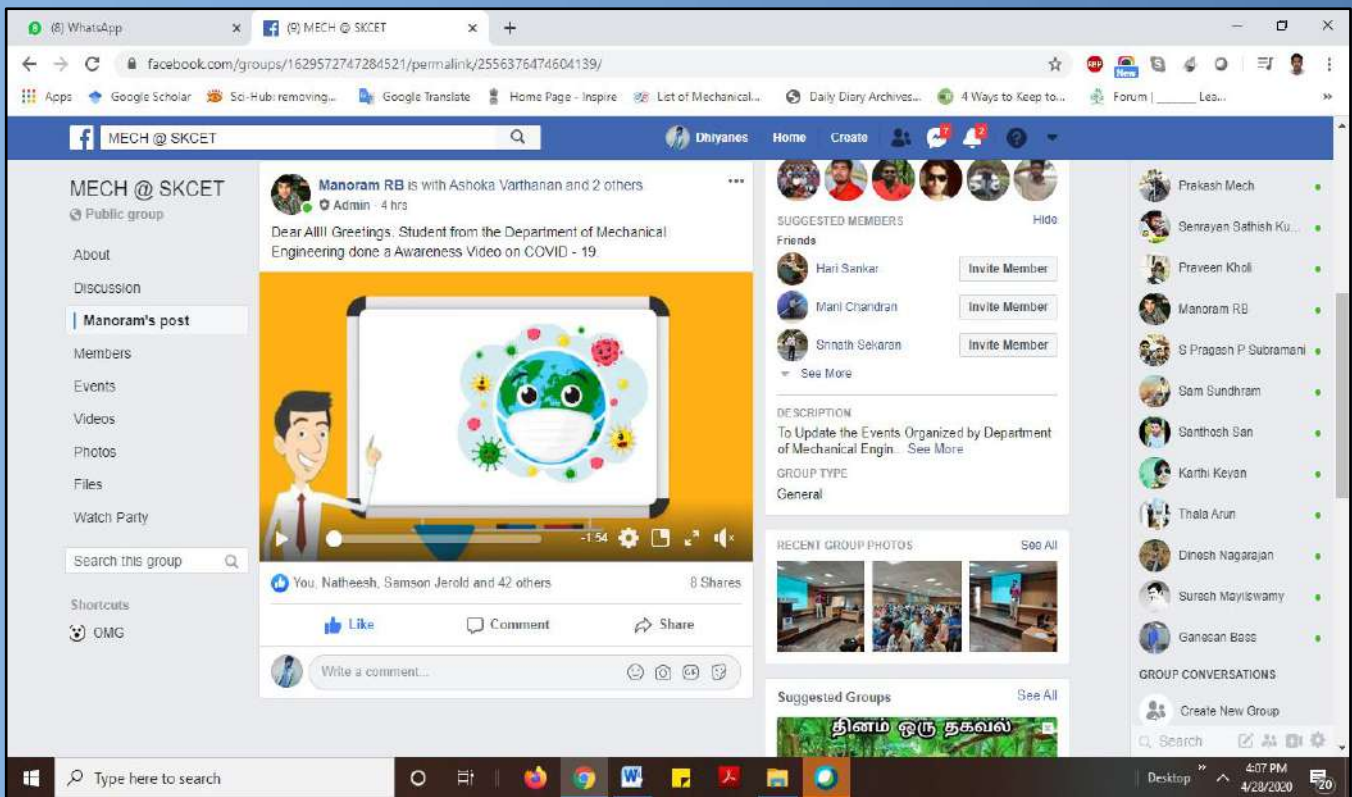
(8) WhatsApp
(9) MECH @ SKCET
facebook.com/groups/1629572747284521/permalink/2556376474604139/
Apps Google Scholar Sci-Hub: removing... Google Translate Home Page - Inspire List of Mechanical... Daily Diary Archives... 4 Ways to Keep to... Forum | ______ Lea...

MECH @ SKCET
Dhiyanes Home Create

MECH @ SKCET
Public group
About
Discussion
Manoram's post
Members
Events
Videos
Photos
Files
Watch Party
Search this group
Shortcuts
OMG

Manoram RB is with Ashoka Varthanan and 2 others.
Admin · 4 hrs
Dear Allll Greetings. Student from the Department of Mechanical Engineering done a Awareness Video on COVID - 19.
-1:54
You, Natheesh, Samson Jerold and 42 others
8 Shares
Like
Comment
Share
Write a comment...

SUGGESTED MEMBERS
Hide
Friends
Hari Sankar Invite Member
Mani Chandran Invite Member
Srinath Sekaran Invite Member
See More
DESCRIPTION
To Update the Events Organized by Department of Mechanical Engin... See More
GROUP TYPE
General
RECENT GROUP PHOTOS
See All
Suggested Groups
See All
தினம் ஒரு தகவல்

Prakash Mech
Senrayan Sathish Ku...
Praveen Kholi
Manoram RB
S Pragash P Subramani
Sam Sundhram
Santhosh San
Karthi Keyan
Thala Arun
Dinesh Nagarajan
Suresh Mayilswamy
Ganesan Bass
GROUP CONVERSATIONS
Create New Group
Search

Type here to search
Desktop
4:07 PM
4/28/2020
20